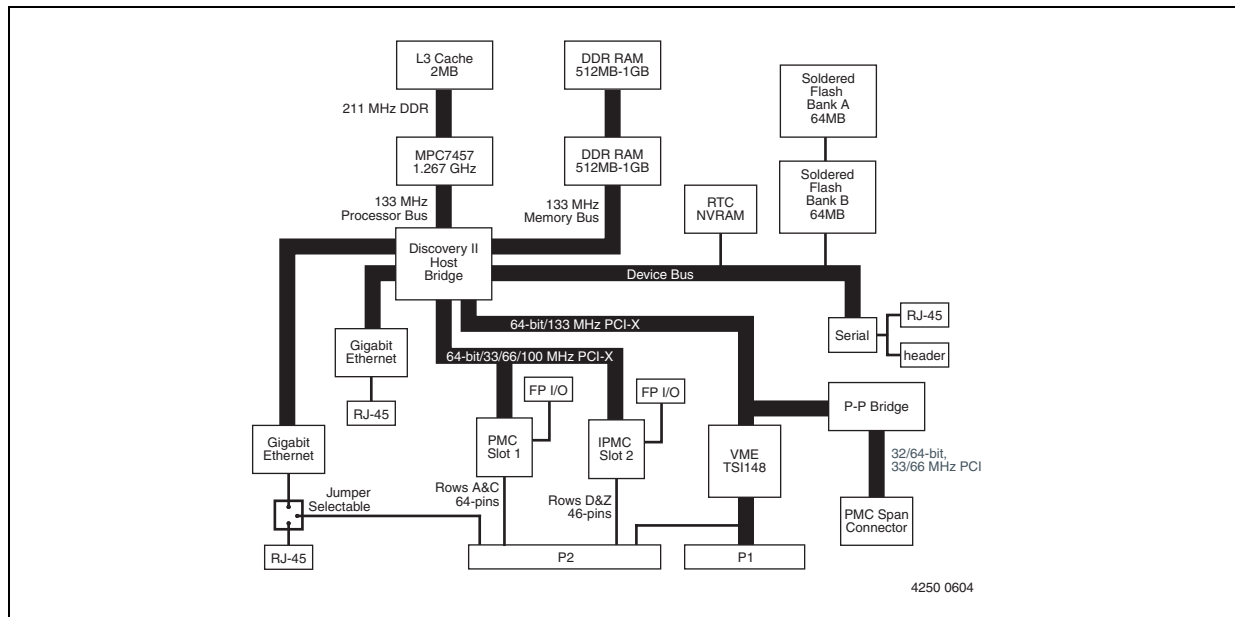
L3 Cache
2MB

DDR RAM
512MB-1GB

Soldered
Flash
Bank A
64MB

211 MHz DDR

MPC7457
1.267 GHz

DDR RAM
512MB-1GB

Soldered
Flash
Bank B
64MB

RTC
NVRAM

133 MHz
Processor Bus

133 MHz
Memory Bus

Discovery II
Host
Bridge

Device Bus

64-bit/133 MHz PCI-X

Serial

RJ-45

header

Gigabit
Ethernet

64-bit/33/66/100 MHz PCI-X

FP I/O

FP I/O

P-P Bridge

RJ-45

PMC
Slot 1

IPMC
Slot 2

VME
TSI148

32/64-bit,
33/66 MHz PCI

Gigabit
Ethernet

Jumper
Selectable

Rows A&C
64-pins

Rows D&Z
46-pins

PMC Span
Connector

RJ-45

P2

P1

4250 0604